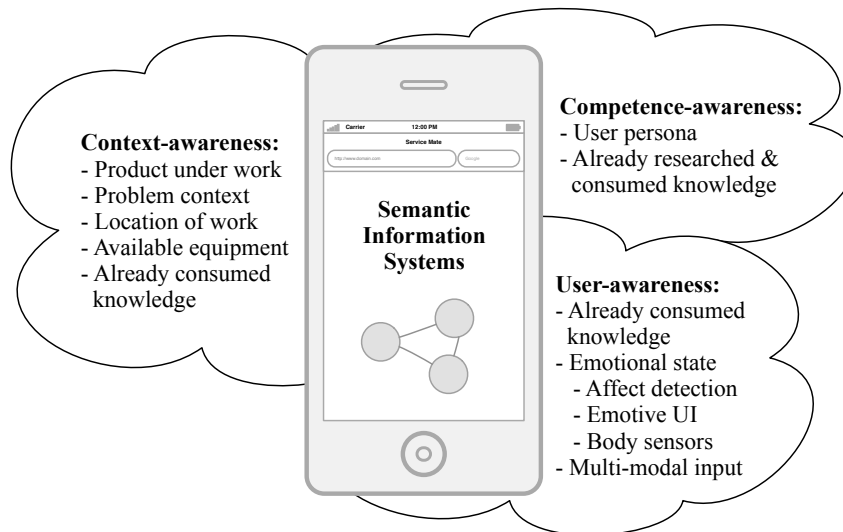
Context-awareness:
- Product under work
- Problem context
- Location of work
- Available equipment
- Already consumed knowledge

Carrier 12:00 PM
Service Mate
http://www.domain.com Google

Semantic Information Systems

Competence-awareness:
- User persona
- Already researched & consumed knowledge

User-awareness:
- Already consumed knowledge
- Emotional state
- Affect detection
- Emotive UI
- Body sensors
- Multi-modal input